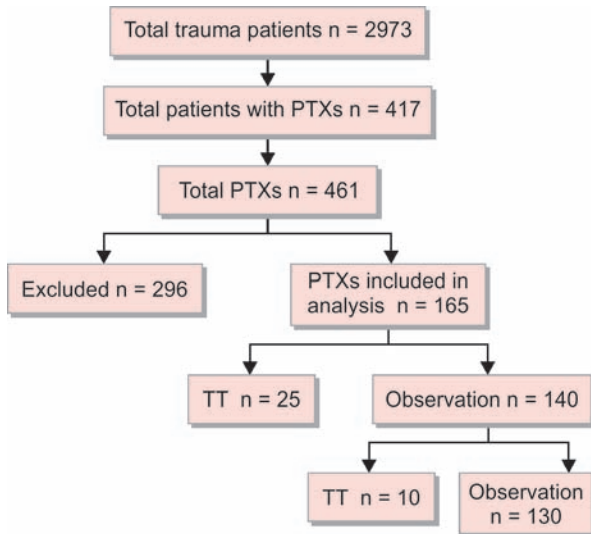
Total trauma patients n = 2973

Total patients with PTXs n = 417

Total PTXs n = 461

Excluded n = 296

PTXs included in analysis n = 165

TT n = 25

Observation n = 140

TT n = 10

Observation n = 130